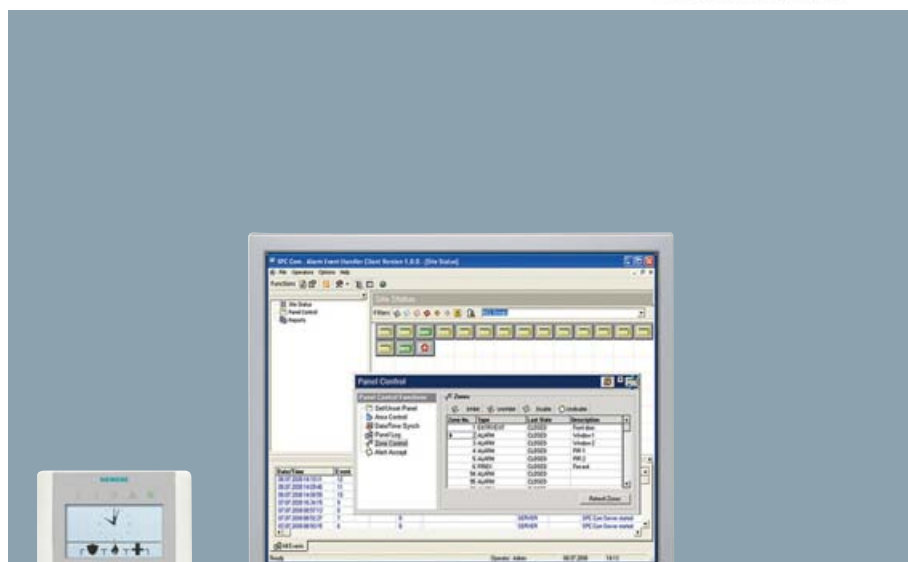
SPC Com - Alarm Event Handler Client Version 1.0.0 - [Site Status]

File Operators Options Help

Functions

Site Status
Panel Control
Reports

Site Status

Filters:

Panel Control

Panel Control Functions

Set/Unset Panel
Area Control
Date/Time Synch
Panel Log
Zone Control
Alert Accept

Zones

Inhibit Uninhibit Isolate Unisolate

| Zone No. | Type | Last State | Description |
|---|---|---|---|
| 1 | ENTRY/EXIT | CLOSED | Front door |
| 2 | ALARM | CLOSED | Window 1 |
| 3 | ALARM | CLOSED | Window 2 |
| 4 | ALARM | CLOSED | PIR 1 |
| 5 | ALARM | CLOSED | PIR 2 |
| 6 | FIRE | CLOSED | Fire exit |
| 54 | ALARM | CLOSED | |
| 55 | ALARM | CLOSED | |

Refresh Zones

Date/Time Event

SERVER SPC Com Server started
SERVER SPC Com Server started

Ready Operator: Admin

SIEMENS